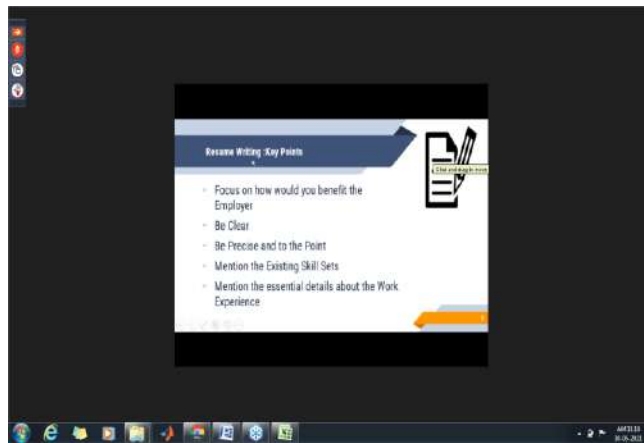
Resume Writing :Key Points

Focus on how would you benefit the Employer

Be Clear

Be Precise and to the Point

Mention the Existing Skill Sets

Mention the essential details about the Work Experience

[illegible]

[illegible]